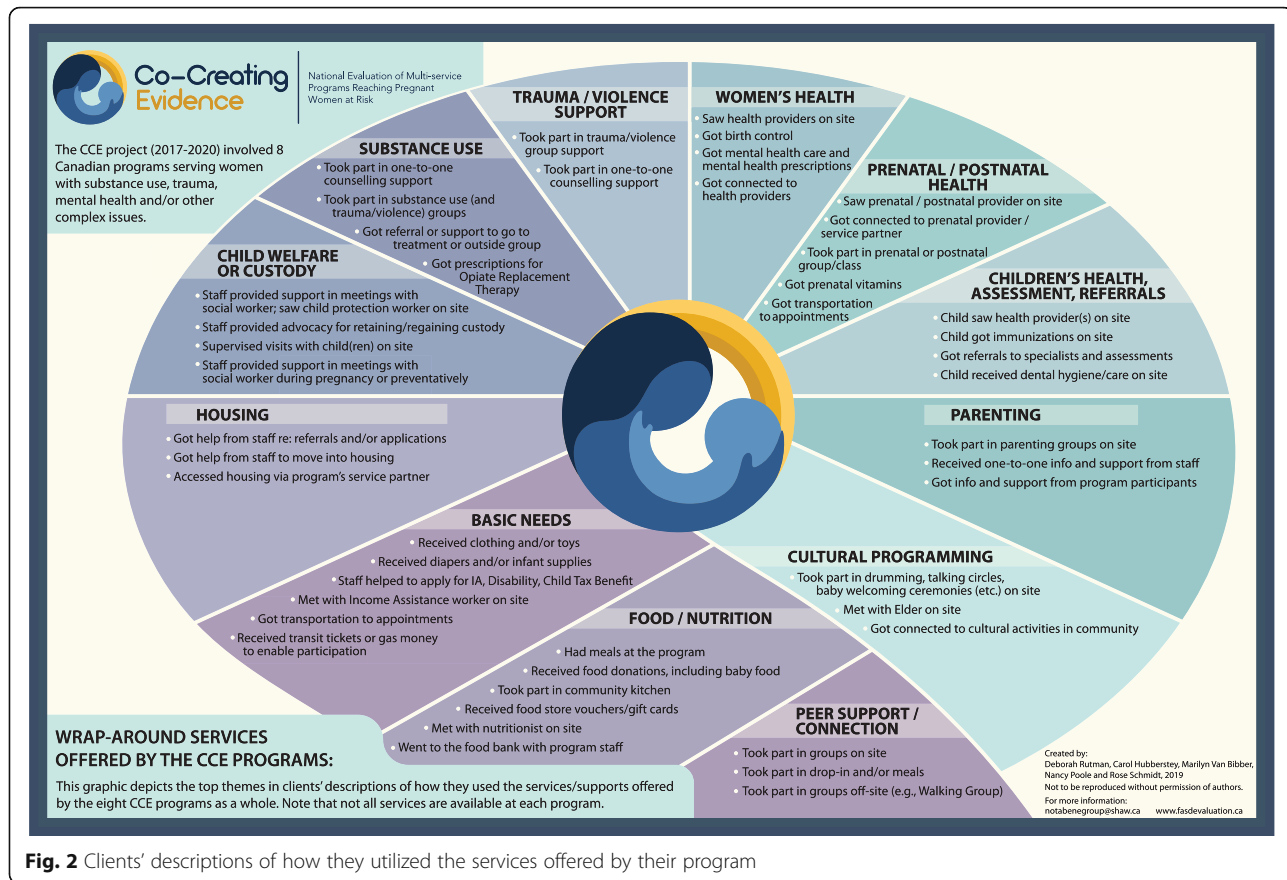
Co-Creating Evidence

National Evaluation of Multi-service Programs Reaching Pregnant Women at Risk

The CCE project (2017-2020) involved 8 Canadian programs serving women with substance use, trauma, mental health and/or other complex issues.

TRAUMA / VIOLENCE SUPPORT
• Took part in trauma/violence group support
• Took part in one-to-one counselling support

WOMEN'S HEALTH
• Saw health providers on site
• Got birth control
• Got mental health care and mental health prescriptions
• Got connected to health providers

PRENATAL / POSTNATAL HEALTH
• Saw prenatal / postnatal provider on site
• Got connected to prenatal provider / service partner
• Took part in prenatal or postnatal group/class
• Got prenatal vitamins
• Got transportation to appointments

CHILDREN'S HEALTH, ASSESSMENT, REFERRALS
• Child saw health provider(s) on site
• Child got immunizations on site
• Got referrals to specialists and assessments
• Child received dental hygiene/care on site

SUBSTANCE USE
• Took part in one-to-one counselling support
• Took part in substance use (and trauma/violence) groups
• Got referral or support to go to treatment or outside group
• Got prescriptions for Opiate Replacement Therapy

CHILD WELFARE OR CUSTODY
• Staff provided support in meetings with social worker; saw child protection worker on site
• Staff provided advocacy for retaining/regaining custody
• Supervised visits with child(ren) on site
• Staff provided support in meetings with social worker during pregnancy or preventatively

HOUSING
• Got help from staff re: referrals and/or applications
• Got help from staff to move into housing
• Accessed housing via program's service partner

PARENTING
• Took part in parenting groups on site
• Received one-to-one info and support from staff
• Got info and support from program participants

BASIC NEEDS
• Received clothing and/or toys
• Received diapers and/or infant supplies
• Staff helped to apply for IA, Disability, Child Tax Benefit
• Met with Income Assistance worker on site
• Got transportation to appointments
• Received transit tickets or gas money to enable participation

CULTURAL PROGRAMMING
• Took part in drumming, talking circles, baby welcoming ceremonies (etc.) on site
• Met with Elder on site
• Got connected to cultural activities in community

FOOD / NUTRITION
• Had meals at the program
• Received food donations, including baby food
• Took part in community kitchen
• Received food store vouchers/gift cards
• Met with nutritionist on site
• Went to the food bank with program staff

PEER SUPPORT / CONNECTION
• Took part in groups on site
• Took part in drop-in and/or meals
• Took part in groups off-site (e.g., Walking Group)

WRAP-AROUND SERVICES OFFERED BY THE CCE PROGRAMS:
This graphic depicts the top themes in clients' descriptions of how they used the services/supports offered by the eight CCE programs as a whole. Note that not all services are available at each program.

Created by:
Deborah Rutman, Carol Hubberstey, Marilyn Van Bibber, Nancy Poole and Rose Schmidt, 2019
Not to be reproduced without permission of authors.
For more information:
notabenegroup@shaw.ca www.fasdevaluation.ca

Fig. 2 Clients' descriptions of how they utilized the services offered by their program